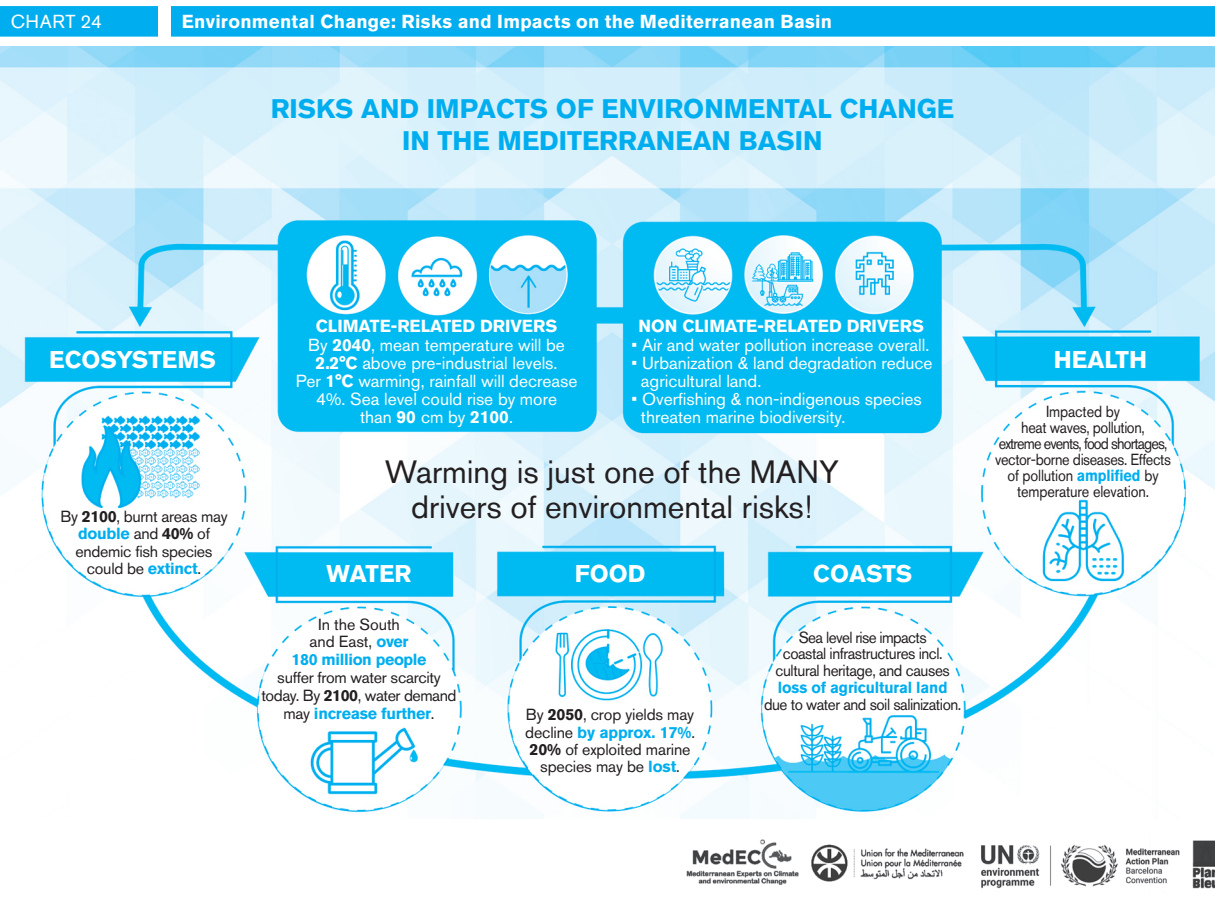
CHART 24

Environmental Change: Risks and Impacts on the Mediterranean Basin

RISKS AND IMPACTS OF ENVIRONMENTAL CHANGE IN THE MEDITERRANEAN BASIN

CLIMATE-RELATED DRIVERS
By 2040, mean temperature will be 2.2°C above pre-industrial levels. Per 1°C warming, rainfall will decrease 4%. Sea level could rise by more than 90 cm by 2100.

NON CLIMATE-RELATED DRIVERS
▪ Air and water pollution increase overall.
▪ Urbanization & land degradation reduce agricultural land.
▪ Overfishing & non-indigenous species threaten marine biodiversity.

ECOSYSTEMS

By 2100, burnt areas may double and 40% of endemic fish species could be extinct.

HEALTH

Impacted by heat waves, pollution, extreme events, food shortages, vector-borne diseases. Effects of pollution amplified by temperature elevation.

Warming is just one of the MANY drivers of environmental risks!

WATER

In the South and East, over 180 million people suffer from water scarcity today. By 2100, water demand may increase further.

FOOD

By 2050, crop yields may decline by approx. 17%. 20% of exploited marine species may be lost.

COASTS

Sea level rise impacts coastal infrastructures incl. cultural heritage, and causes loss of agricultural land due to water and soil salinization.

MedECC Mediterranean Experts on Climate and environmental Change

Union for the Mediterranean Union pour la Méditerranée الاتحاد من أجل المتوسط

UN environment programme

Mediterranean Action Plan Barcelona Convention

Plan Bleu